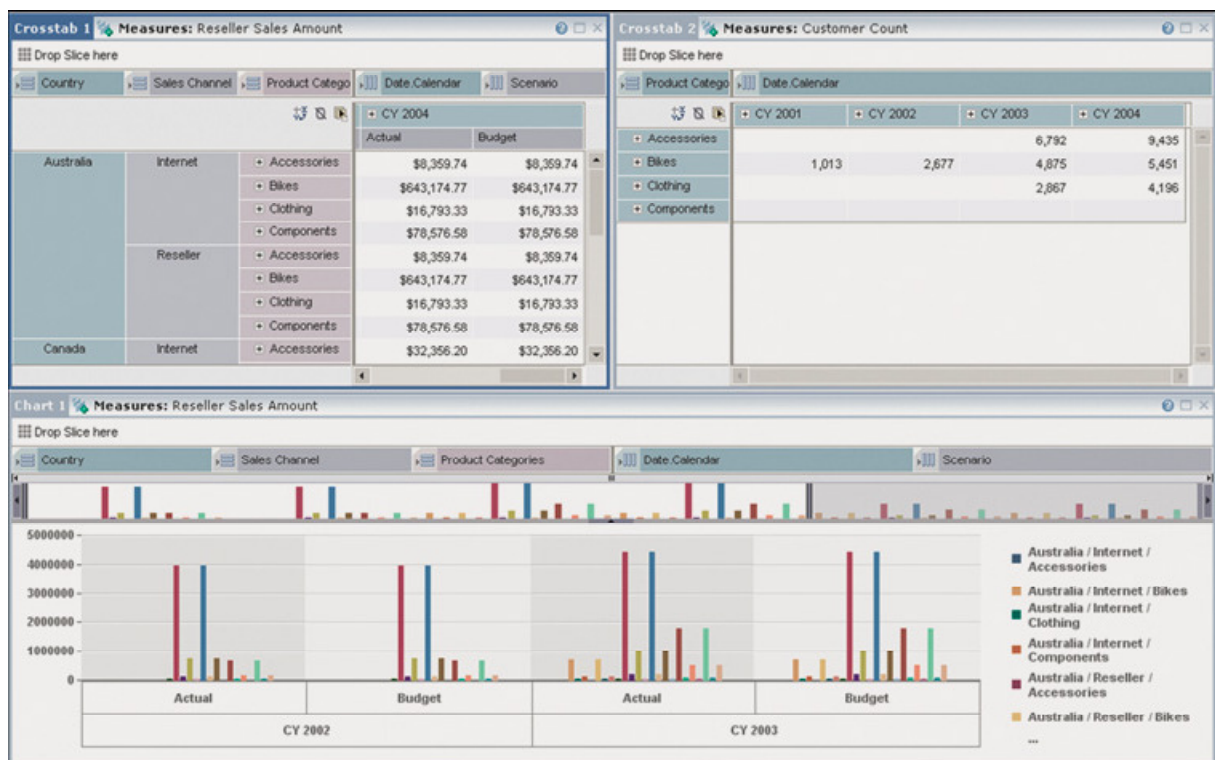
Crosstab 1 Measures: Reseller Sales Amount

Drop Slice here

Country | Sales Channel | Product Catego | Date.Calendar | Scenario

| | | | CY 2004 | |
|---|---|---|---|---|
| | | | Actual | Budget |
| Australia | Internet | Accessories | $8,359.74 | $8,359.74 |
| | | Bikes | $643,174.77 | $643,174.77 |
| | | Clothing | $16,793.33 | $16,793.33 |
| | | Components | $78,576.58 | $78,576.58 |
| | Reseller | Accessories | $8,359.74 | $8,359.74 |
| | | Bikes | $643,174.77 | $643,174.77 |
| | | Clothing | $16,793.33 | $16,793.33 |
| | | Components | $78,576.58 | $78,576.58 |
| Canada | Internet | Accessories | $32,356.20 | $32,356.20 |

Crosstab 2 Measures: Customer Count

Drop Slice here

Product Catego | Date.Calendar

| | CY 2001 | CY 2002 | CY 2003 | CY 2004 |
|---|---|---|---|---|
| Accessories | | | 6,792 | 9,435 |
| Bikes | 1,013 | 2,677 | 4,875 | 5,451 |
| Clothing | | | 2,867 | 4,196 |
| Components | | | | |

Chart 1 Measures: Reseller Sales Amount

Drop Slice here

Country | Sales Channel | Product Categories | Date.Calendar | Scenario

5000000
4000000
3000000
2000000
1000000
0

Actual | Budget | Actual | Budget
CY 2002 | CY 2003

Australia / Internet / Accessories
Australia / Internet / Bikes
Australia / Internet / Clothing
Australia / Internet / Components
Australia / Reseller / Accessories
Australia / Reseller / Bikes
...